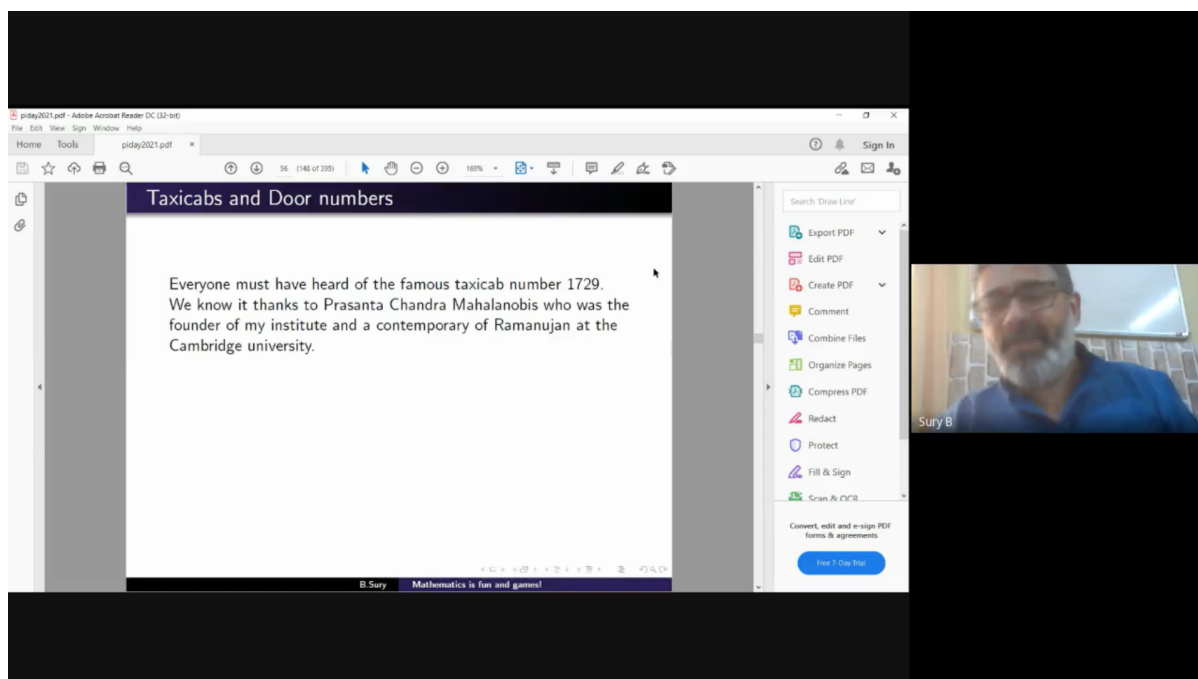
piday2021.pdf - Adobe Acrobat Reader DC (32-bit)
File Edit View Sign Window Help
Home Tools piday2021.pdf ×
Sign In
56 (148 of 395) 165%

Taxicabs and Door numbers

Everyone must have heard of the famous taxicab number 1729. We know it thanks to Prasanta Chandra Mahalanobis who was the founder of my institute and a contemporary of Ramanujan at the Cambridge university.

B.Sury Mathematics is fun and games!

Search 'Draw Line'
Export PDF
Edit PDF
Create PDF
Comment
Combine Files
Organize Pages
Compress PDF
Redact
Protect
Fill & Sign
Scan & OCR
Convert, edit and e-sign PDF forms & agreements
Free 7-Day Trial

Sury B